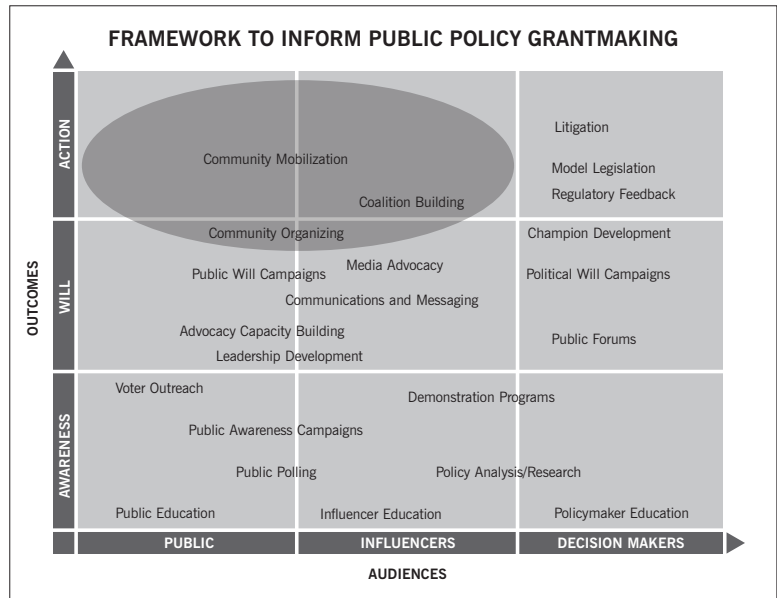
FRAMEWORK TO INFORM PUBLIC POLICY GRANTMAKING

OUTCOMES

ACTION

WILL

AWARENESS

Community Mobilization

Coalition Building

Litigation

Model Legislation

Regulatory Feedback

Community Organizing

Champion Development

Public Will Campaigns

Media Advocacy

Political Will Campaigns

Communications and Messaging

Advocacy Capacity Building

Leadership Development

Public Forums

Voter Outreach

Demonstration Programs

Public Awareness Campaigns

Public Polling

Policy Analysis/Research

Public Education

Influencer Education

Policymaker Education

PUBLIC

INFLUENCERS

DECISION MAKERS

AUDIENCES